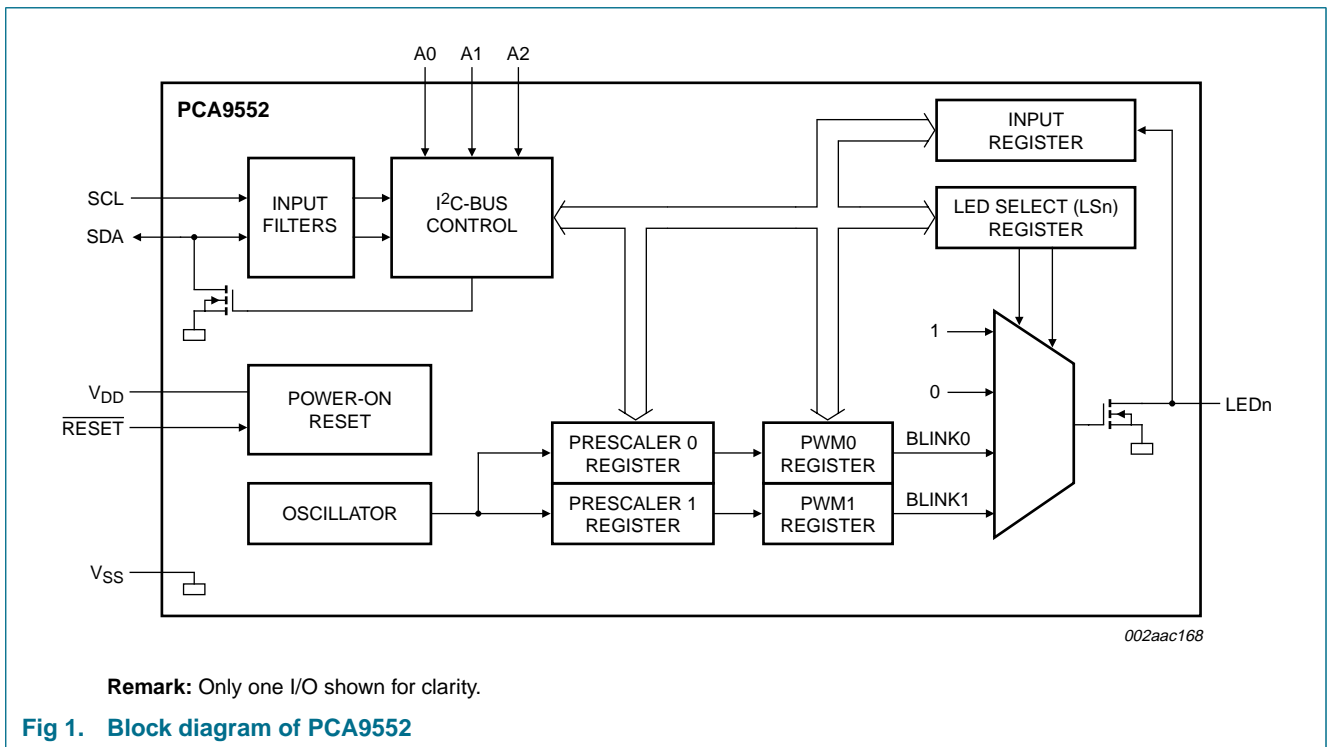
A0 A1 A2

PCA9552

INPUT REGISTER

SCL

SDA

INPUT FILTERS

I$^2$C-BUS CONTROL

LED SELECT (LSn) REGISTER

1

0

LEDn

$V_{DD}$

$\overline{RESET}$

POWER-ON RESET

PRESCALER 0 REGISTER

PWM0 REGISTER

BLINK0

OSCILLATOR

PRESCALER 1 REGISTER

PWM1 REGISTER

BLINK1

$V_{SS}$

002aac168

**Remark:** Only one I/O shown for clarity.

**Fig 1. Block diagram of PCA9552**